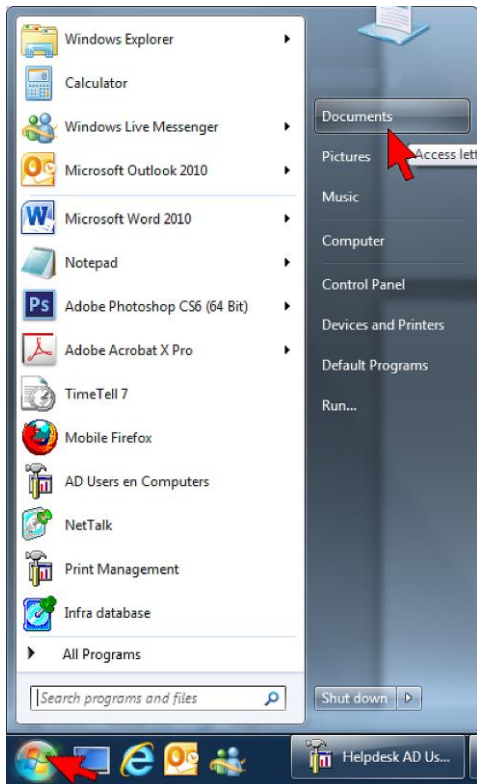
Windows Explorer
Calculator
Windows Live Messenger
Microsoft Outlook 2010
Microsoft Word 2010
Notepad
Adobe Photoshop CS6 (64 Bit)
Adobe Acrobat X Pro
TimeTell 7
Mobile Firefox
AD Users en Computers
NetTalk
Print Management
Infra database
All Programs
Search programs and files

Documents
Pictures
Access lett
Music
Computer
Control Panel
Devices and Printers
Default Programs
Run...
Shut down

Helpdesk AD Us...